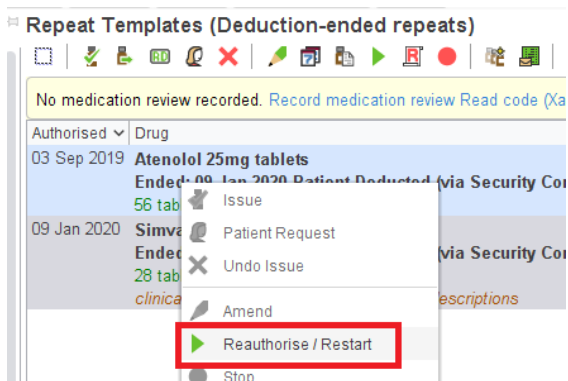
Repeat Templates (Deduction-ended repeats)

No medication review recorded. Record medication review Read code (Xa

| Authorised | Drug |
|---|---|
| 03 Sep 2019 | Atenolol 25mg tablets Ended: 09 Jan 2020 Patient Deducted (via Security Co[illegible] 56 tab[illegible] |
| 09 Jan 2020 | Simva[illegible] Ende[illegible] (via Security Co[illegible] 28 tab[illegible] clinica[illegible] escriptions |

Issue
Patient Request
Undo Issue
Amend
Reauthorise / Restart
Stop